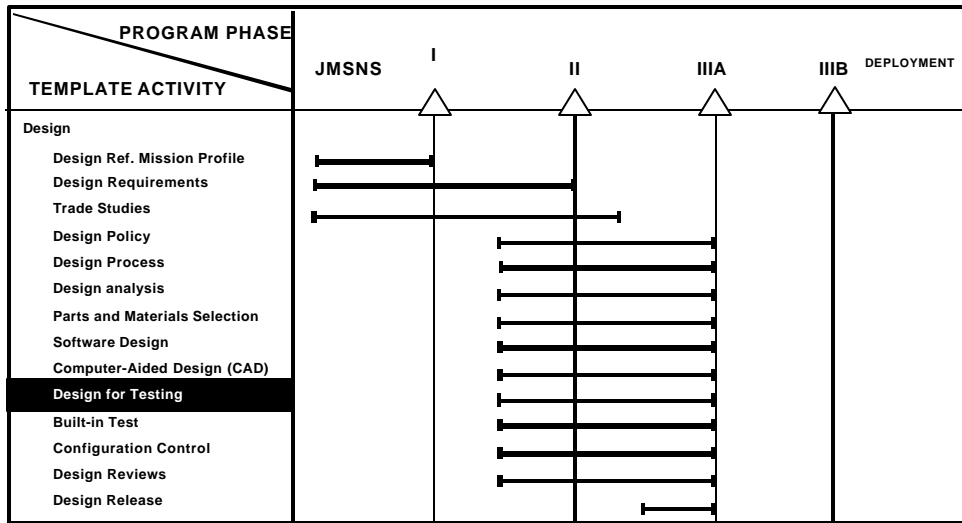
PROGRAM PHASE

TEMPLATE ACTIVITY

JMSNS

I

II

IIIA

IIIB

DEPLOYMENT

Design

Design Ref. Mission Profile

Design Requirements

Trade Studies

Design Policy

Design Process

Design analysis

Parts and Materials Selection

Software Design

Computer-Aided Design (CAD)

Design for Testing

Built-in Test

Configuration Control

Design Reviews

Design Release